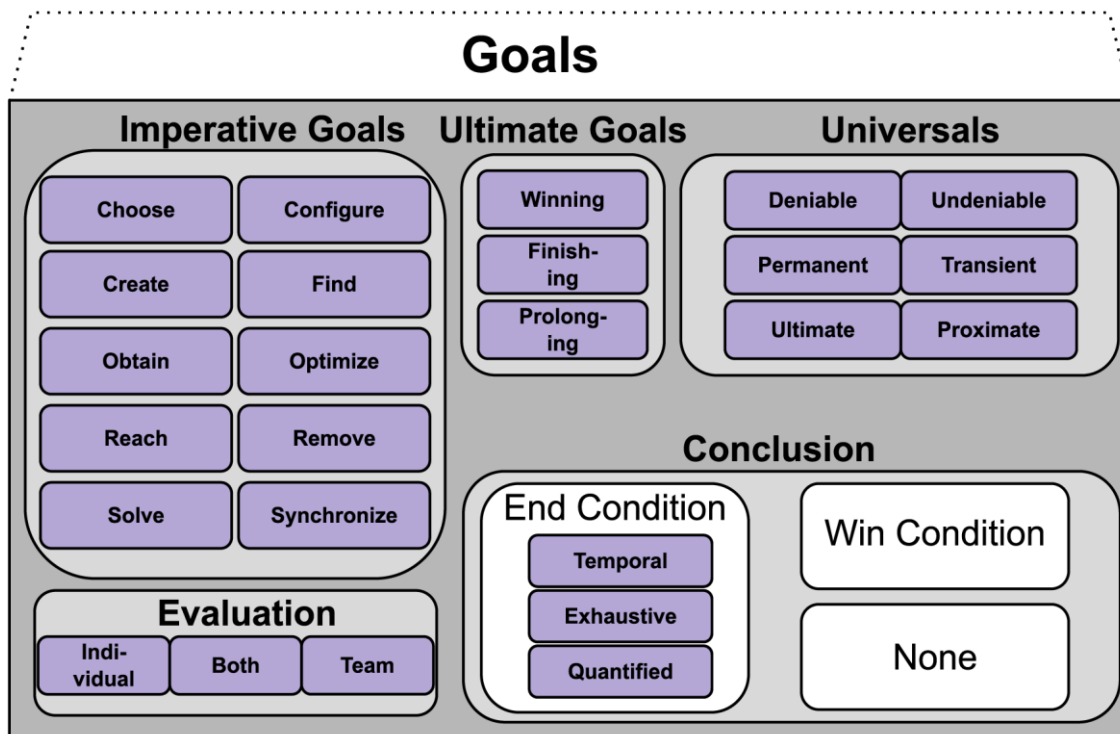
Goals

Imperative Goals

Choose

Configure

Create

Find

Obtain

Optimize

Reach

Remove

Solve

Synchronize

Evaluation

Individual

Both

Team

Ultimate Goals

Winning

Finishing

Prolonging

Universals

Deniable

Undeniable

Permanent

Transient

Ultimate

Proximate

Conclusion

End Condition

Temporal

Exhaustive

Quantified

Win Condition

None